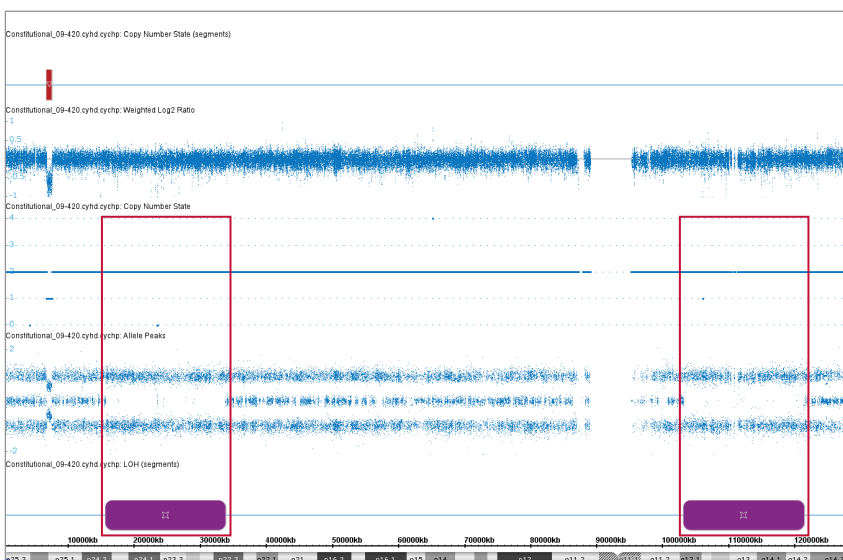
Constitutional_09-420.cyhd.cychp: Copy Number State (segments)

Constitutional_09-420.cyhd.cychp: Weighted Log2 Ratio
1
0.5
-1

Constitutional_09-420.cyhd.cychp: Copy Number State
4
3
2
1
0

Constitutional_09-420.cyhd.cychp: Allele Peaks
2
-2

Constitutional_09-420.cyhd.cychp: LOH (segments)

10000kb 20000kb 30000kb 40000kb 50000kb 60000kb 70000kb 80000kb 90000kb 100000kb 110000kb 120000kb

p25.3 p25.1 p24.3 p24.1 p23.3 p22.3 p22.1 p21 q16.3 q16.1 q15 q14 q13 q11.2 q11.2 q12.1 q13 q14.1 q14.3 q14